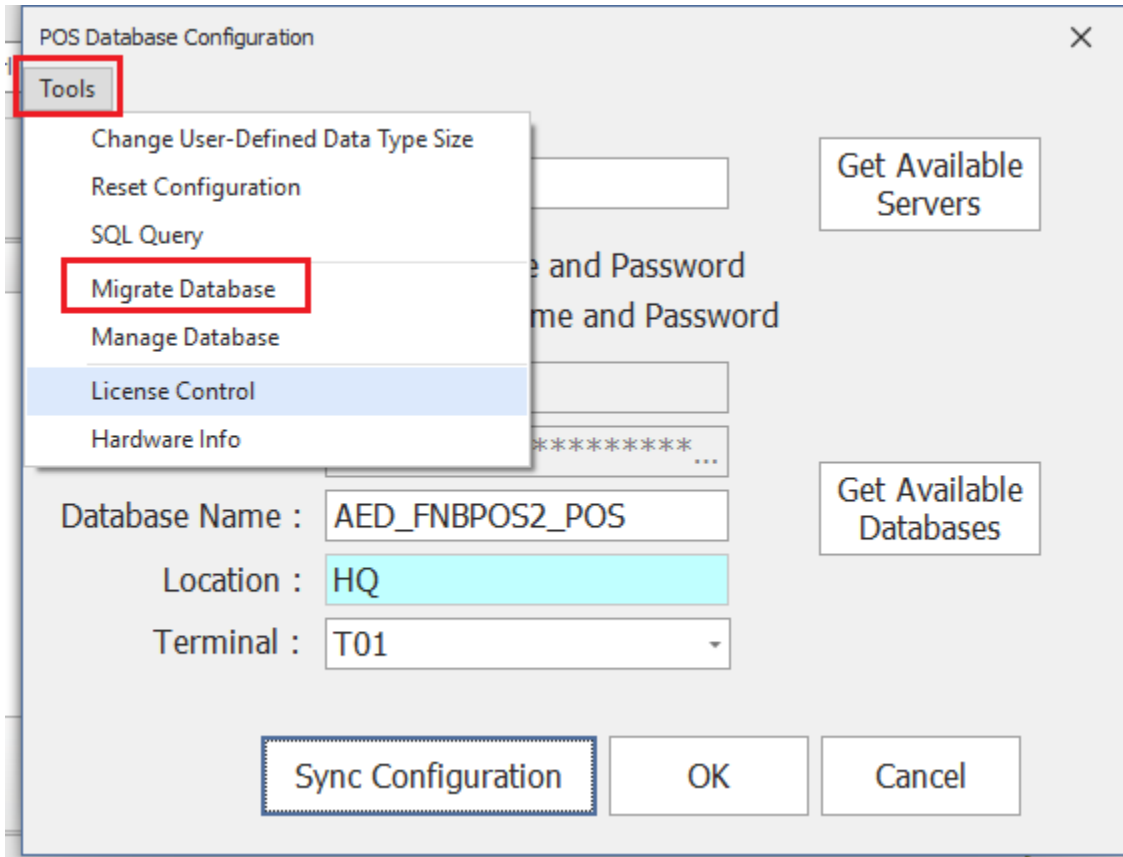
POS Database Configuration
×
Tools
Change User-Defined Data Type Size
Reset Configuration
SQL Query
Migrate Database
Manage Database
License Control
Hardware Info

Get Available Servers

e and Password
me and Password

**********...

Database Name : AED_FNBPOS2_POS
Get Available Databases
Location : HQ
Terminal : T01

Sync Configuration
OK
Cancel